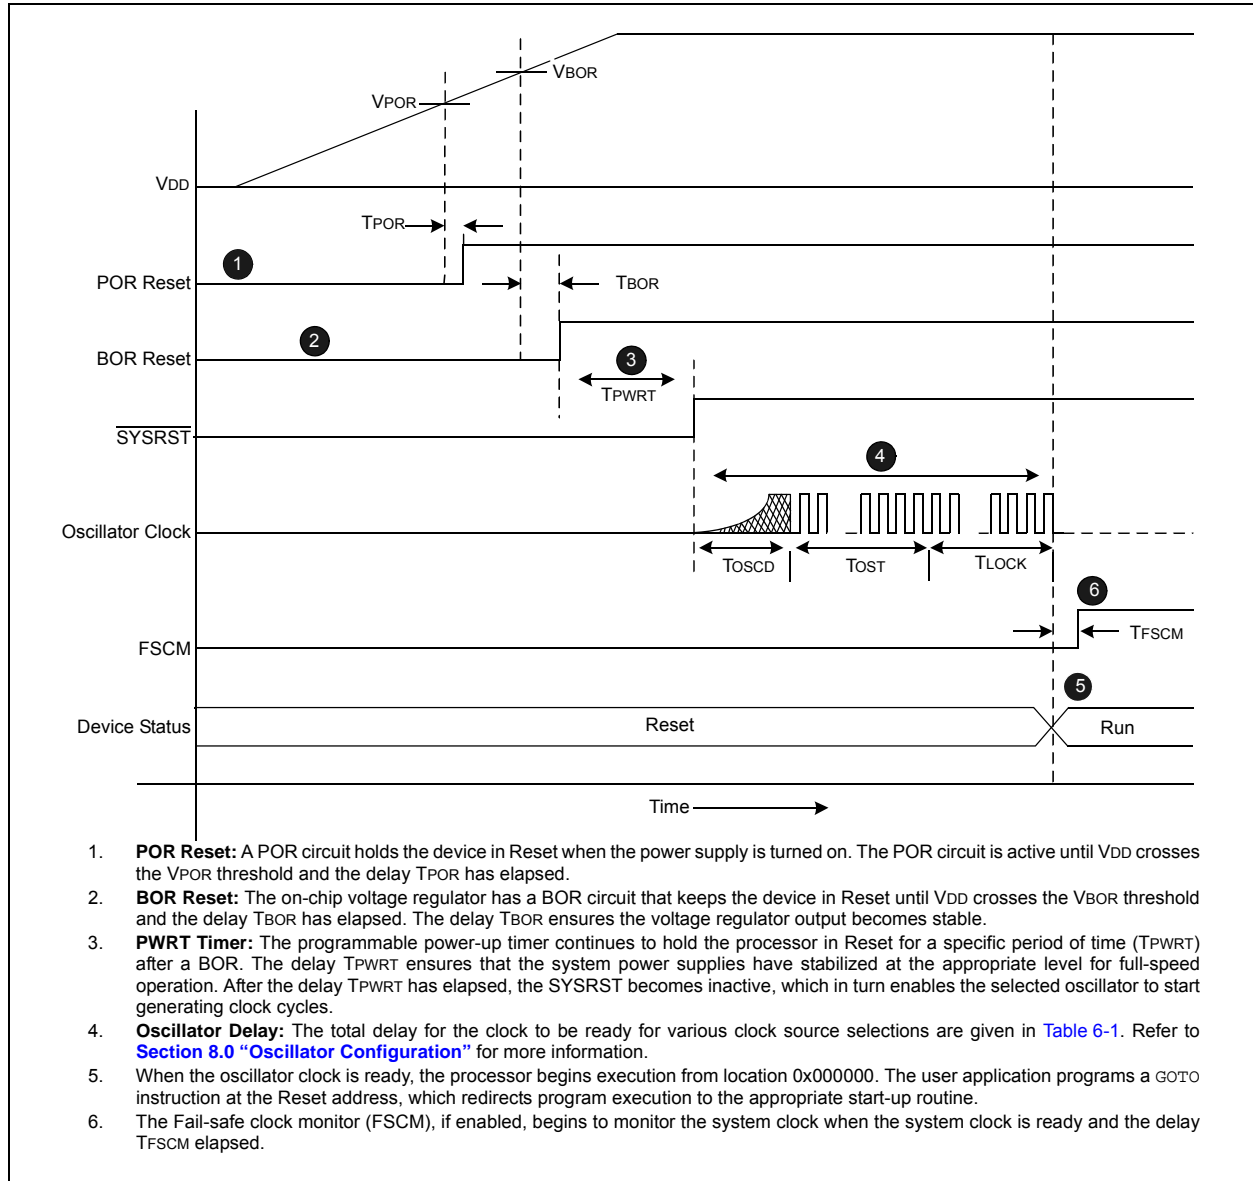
VBOR
VPOR
VDD
TPOR
1
POR Reset
TBOR
2
BOR Reset
3
TPWRT
$\overline{SYSRST}$
4
Oscillator Clock
TOSCD
TOST
TLOCK
6
FSCM
TFSCM
5
Device Status
Reset
Run
Time

1. **POR Reset:** A POR circuit holds the device in Reset when the power supply is turned on. The POR circuit is active until VDD crosses the VPOR threshold and the delay TPOR has elapsed.
2. **BOR Reset:** The on-chip voltage regulator has a BOR circuit that keeps the device in Reset until VDD crosses the VBOR threshold and the delay TBOR has elapsed. The delay TBOR ensures the voltage regulator output becomes stable.
3. **PWRT Timer:** The programmable power-up timer continues to hold the processor in Reset for a specific period of time (TPWRT) after a BOR. The delay TPWRT ensures that the system power supplies have stabilized at the appropriate level for full-speed operation. After the delay TPWRT has elapsed, the SYSRST becomes inactive, which in turn enables the selected oscillator to start generating clock cycles.
4. **Oscillator Delay:** The total delay for the clock to be ready for various clock source selections are given in Table 6-1. Refer to **Section 8.0 "Oscillator Configuration"** for more information.
5. When the oscillator clock is ready, the processor begins execution from location 0x000000. The user application programs a GOTO instruction at the Reset address, which redirects program execution to the appropriate start-up routine.
6. The Fail-safe clock monitor (FSCM), if enabled, begins to monitor the system clock when the system clock is ready and the delay TFSCM elapsed.